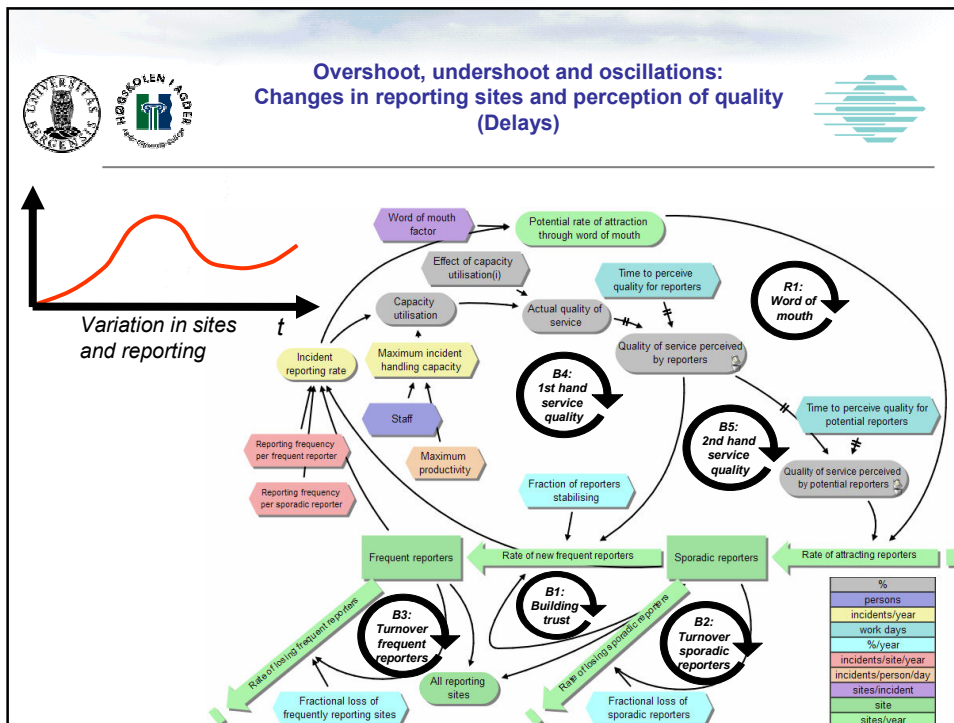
Overshoot, undershoot and oscillations:
Changes in reporting sites and perception of quality
(Delays)

UNIVERSITAS BERGENSIS

HØGSKOLEN I AGDER

Variation in sites and reporting

t

Word of mouth factor

Potential rate of attraction through word of mouth

Effect of capacity utilisation(i)

Time to perceive quality for reporters

R1: Word of mouth

Capacity utilisation

Actual quality of service

Quality of service perceived by reporters

Incident reporting rate

Maximum incident handling capacity

B4: 1st hand service quality

Staff

B5: 2nd hand service quality

Time to perceive quality for potential reporters

Reporting frequency per frequent reporter

Maximum productivity

Quality of service perceived by potential reporters

Reporting frequency per sporadic reporter

Fraction of reporters stabilising

Frequent reporters

Rate of new frequent reporters

Sporadic reporters

Rate of attracting reporters

B1: Building trust

Rate of losing frequent reporters

B3: Turnover frequent reporters

Rate of losing sporadic reporters

B2: Turnover sporadic reporters

All reporting sites

Fractional loss of frequently reporting sites

Fractional loss of sporadic reporters

| % |
|---|
| persons |
| incidents/year |
| work days |
| %/year |
| incidents/site/year |
| incidents/person/day |
| sites/incident |
| site |
| sites/year |